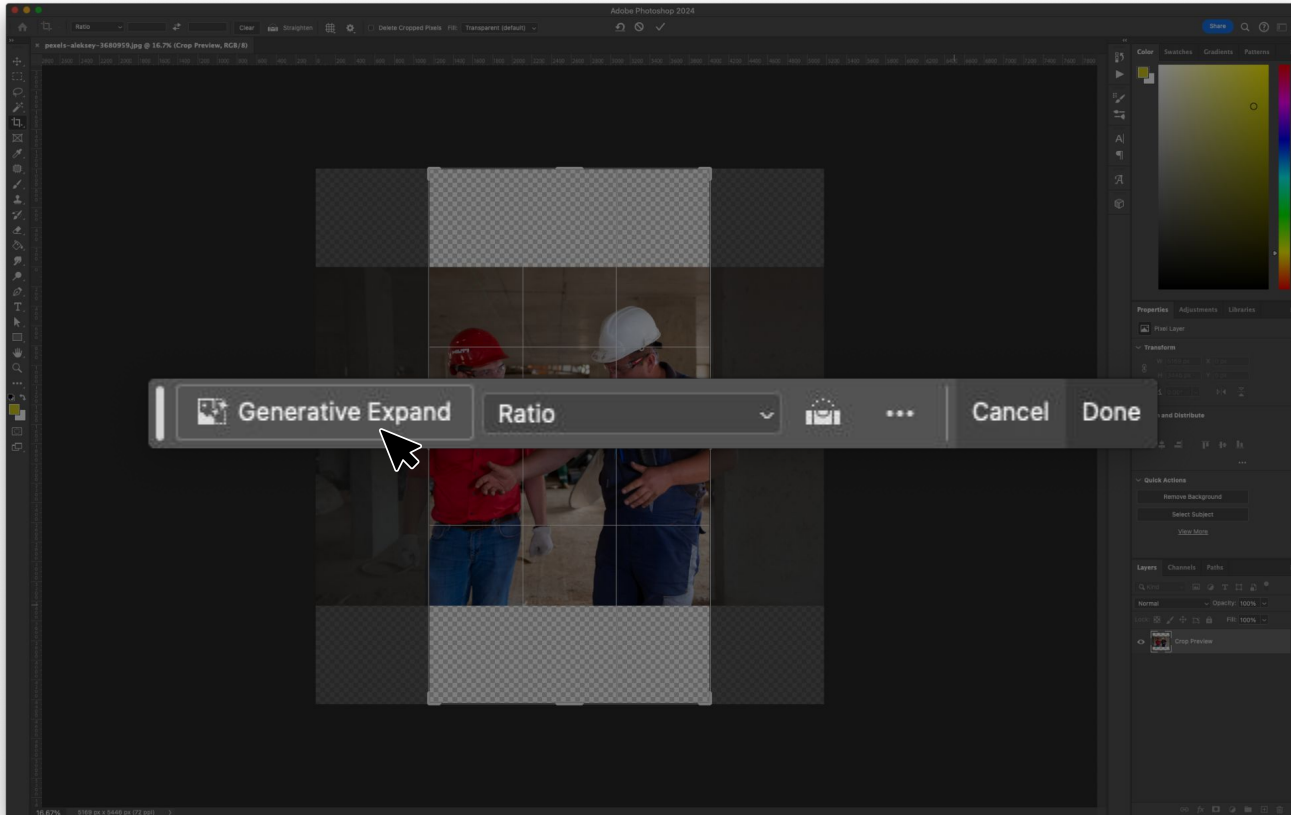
Adobe Photoshop 2024

Ratio

Clear

Straighten

Delete Cropped Pixels

Fill: Transparent (default)

Share

pexels-aleksey-3680959.jpg @ 16.7% (Crop Preview, RGB/8)

Color Swatches Gradients Patterns

Properties Adjustments Libraries

Pixel Layer

Transform

and Distribute

Quick Actions

Remove Background

Select Subject

View More

Layers Channels Paths

Normal

Opacity: 100%

Fill: 100%

Crop Preview

Generative Expand

Ratio

Cancel

Done

16.67%

5169 px x 5446 px (72 ppi)